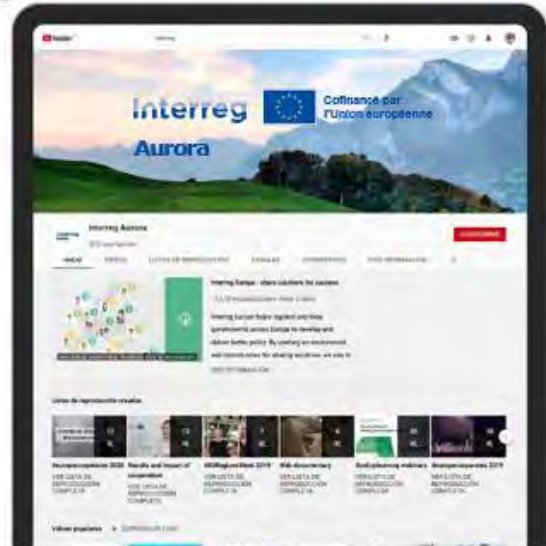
YouTube

Interreg

Cofinancé par l'Union européenne

Aurora

Interreg Aurora

SUSCRIBIRME

INICIO

Interreg Europe - share solutions for success

Interreg Europe helps regions and local governments across Europe to develop and deliver better policy. By creating an environment and opportunities for sharing solutions, we aim to

Listas de reproducción creadas

Europe'spolicies 2020

Results and impact of cooperation

EURegionsWeek 2019

Web documentary

Policylearning webinars

Europe'spolicies 2019

Vídeos populares